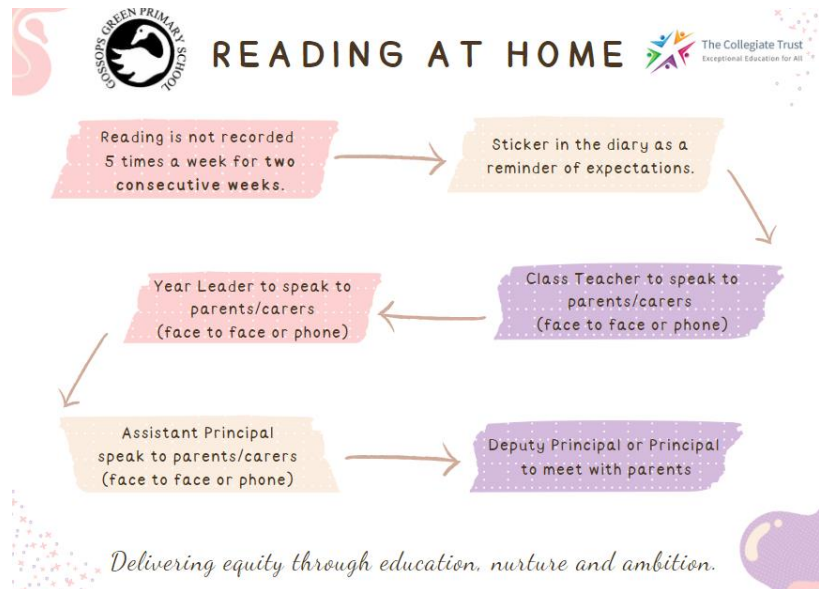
GOSSOPS GREEN PRIMARY SCHOOL

READING AT HOME

The Collegiate Trust
Exceptional Education for All

Reading is not recorded 5 times a week for two consecutive weeks.

Sticker in the diary as a reminder of expectations.

Class Teacher to speak to parents/carers (face to face or phone)

Year Leader to speak to parents/carers (face to face or phone)

Assistant Principal speak to parents/carers (face to face or phone)

Deputy Principal or Principal to meet with parents

Delivering equity through education, nurture and ambition.